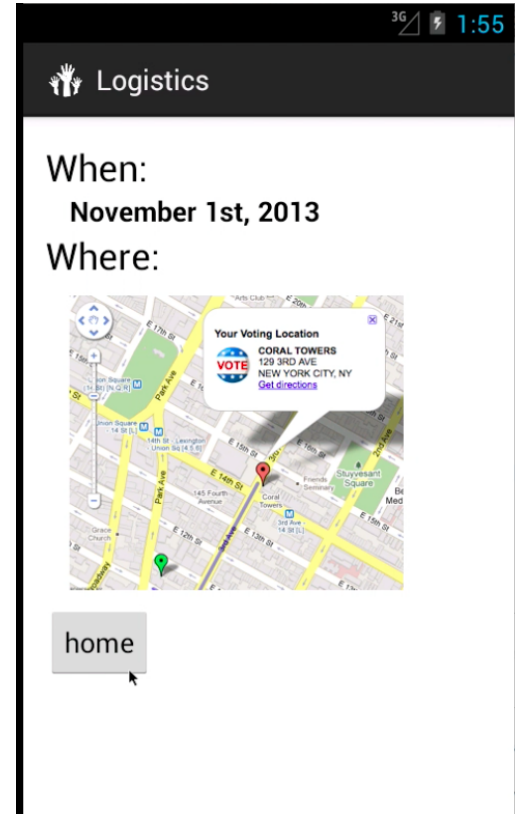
3G 1:55

Logistics

When:

November 1st, 2013

Where:

Your Voting Location
VOTE
CORAL TOWERS
129 3RD AVE
NEW YORK CITY, NY
Get directions

E 17th St
Park Ave
Union Square
14th St - Lexington
Union Sq
E 15th St
E 14th St
145 Fourth Avenue
Coral Towers
3rd Ave
Stuyvesant Square
Friends Seminary
E 13th St
E 12th St
Grace Church
2nd Ave
3rd Ave

home